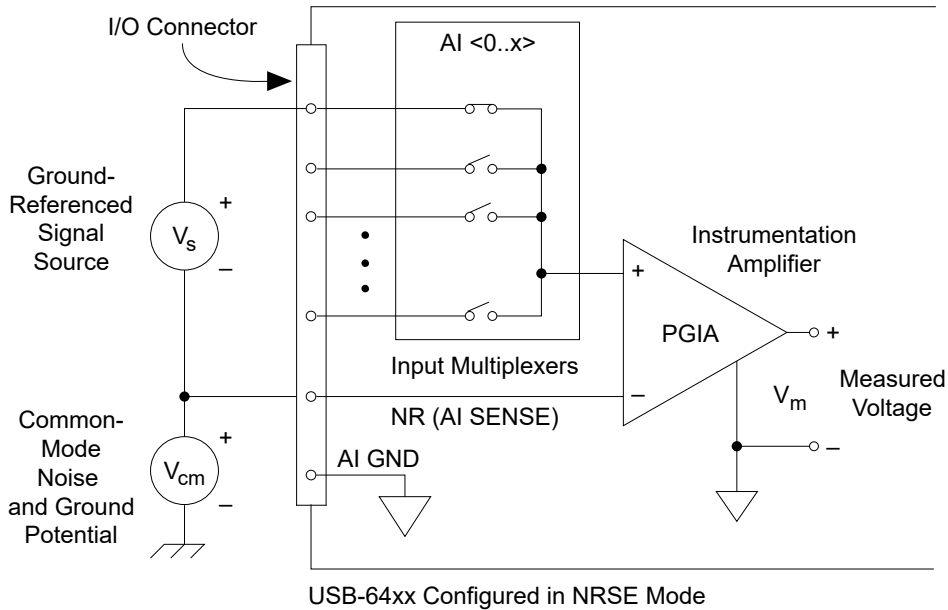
I/O Connector

AI <0..x>

Ground-Referenced Signal Source

+

$V_s$

–

Instrumentation Amplifier

+

PGIA

+

Input Multiplexers

Measured Voltage

–

$V_m$

NR (AI SENSE)

Common-Mode Noise and Ground Potential

+

$V_{cm}$

–

AI GND

–

USB-64xx Configured in NRSE Mode